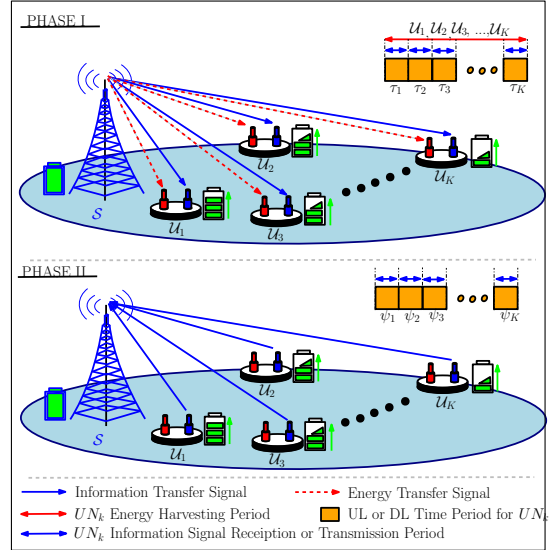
PHASE I

$\mathcal{U}_1\, \mathcal{U}_2\, \mathcal{U}_3, \ldots \mathcal{U}_K$

$\tau_1$ $\tau_2$ $\tau_3$ $\tau_K$

$\mathcal{U}_2$

$\mathcal{U}_K$

$\mathcal{S}$

$\mathcal{U}_1$

$\mathcal{U}_3$

PHASE II

$\psi_1$ $\psi_2$ $\psi_3$ $\psi_K$

$\mathcal{U}_2$

$\mathcal{U}_K$

$\mathcal{S}$

$\mathcal{U}_1$

$\mathcal{U}_3$

Information Transfer Signal

Energy Transfer Signal

$UN_k$ Energy Harvesting Period

UL or DL Time Period for $UN_k$

$UN_k$ Information Signal Receiption or Transmission Period